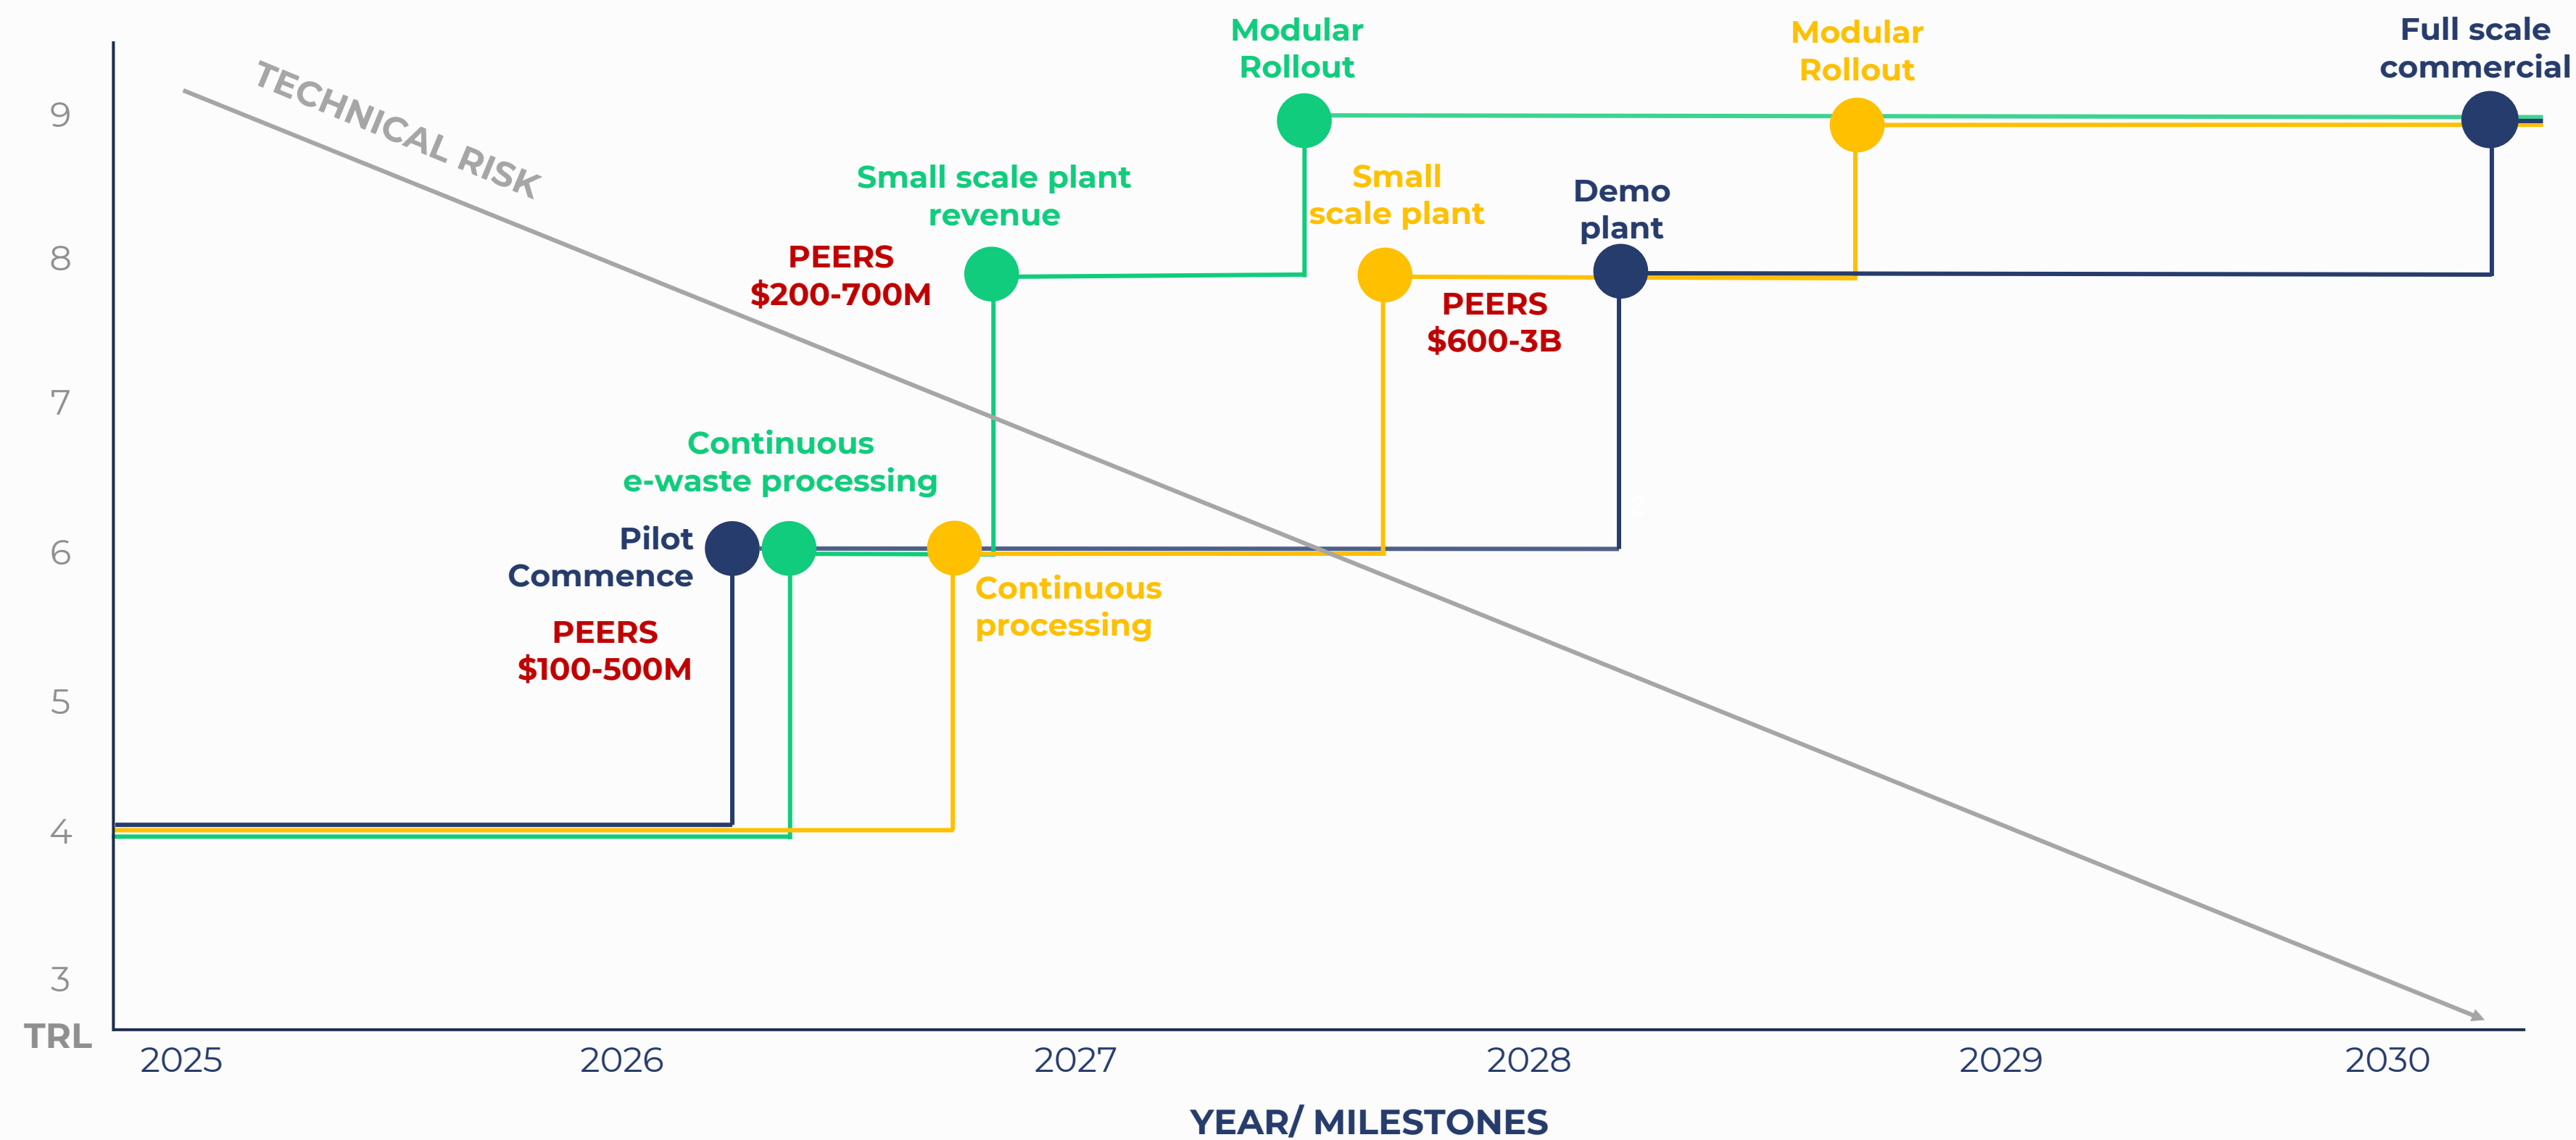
Modular Rollout

Modular Rollout

Full scale commercial

9

TECHNICAL RISK

Small scale plant revenue

Small scale plant

Demo plant

8

PEERS $200-700M

PEERS $600-3B

7

Continuous e-waste processing

6

Pilot Commence

Continuous processing

PEERS $100-500M

5

4

3

TRL

2025

2026

2027

2028

2029

2030

YEAR/ MILESTONES